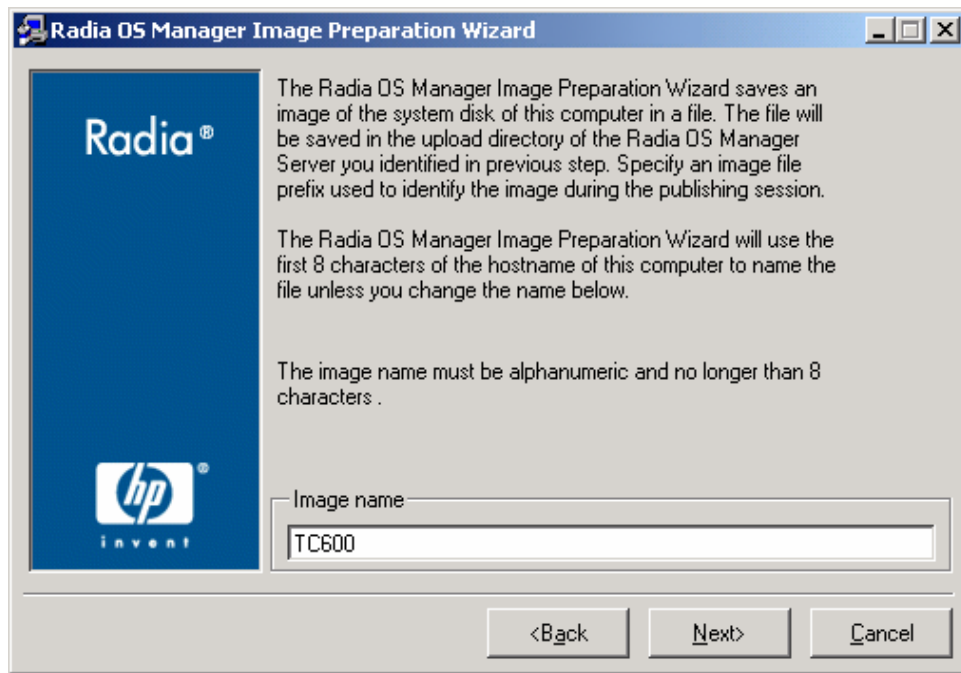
Radia OS Manager Image Preparation Wizard

Radia®

hp® invent

The Radia OS Manager Image Preparation Wizard saves an image of the system disk of this computer in a file. The file will be saved in the upload directory of the Radia OS Manager Server you identified in previous step. Specify an image file prefix used to identify the image during the publishing session.

The Radia OS Manager Image Preparation Wizard will use the first 8 characters of the hostname of this computer to name the file unless you change the name below.

The image name must be alphanumeric and no longer than 8 characters .

Image name

TC600

<Back

Next>

Cancel